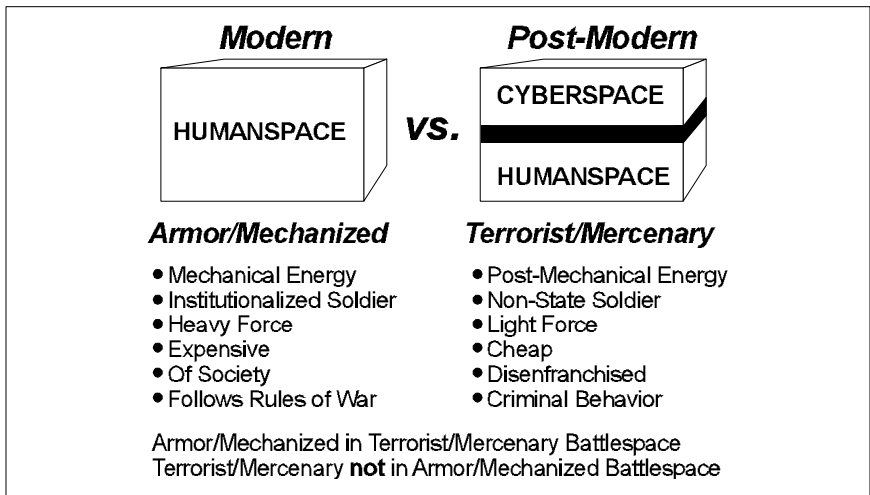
Modern

HUMANSPACE

VS.

Post-Modern

CYBERSPACE

HUMANSPACE

Armor/Mechanized

- Mechanical Energy
- Institutionalized Soldier
- Heavy Force
- Expensive
- Of Society
- Follows Rules of War

Terrorist/Mercenary

- Post-Mechanical Energy
- Non-State Soldier
- Light Force
- Cheap
- Disenfranchised
- Criminal Behavior

Armor/Mechanized in Terrorist/Mercenary Battlespace
Terrorist/Mercenary **not** in Armor/Mechanized Battlespace